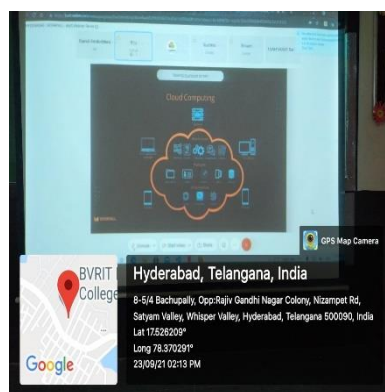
Cloud Computing

GPS Map Camera

BVRIT College

Google

Hyderabad, Telangana, India

8-5/4 Bachupally, Opp:Rajiv Gandhi Nagar Colony, Nizampet Rd, Satyam Valley, Whisper Valley, Hyderabad, Telangana 500090, India

Lat 17.526209°

Long 78.370291°

23/09/21 02:13 PM